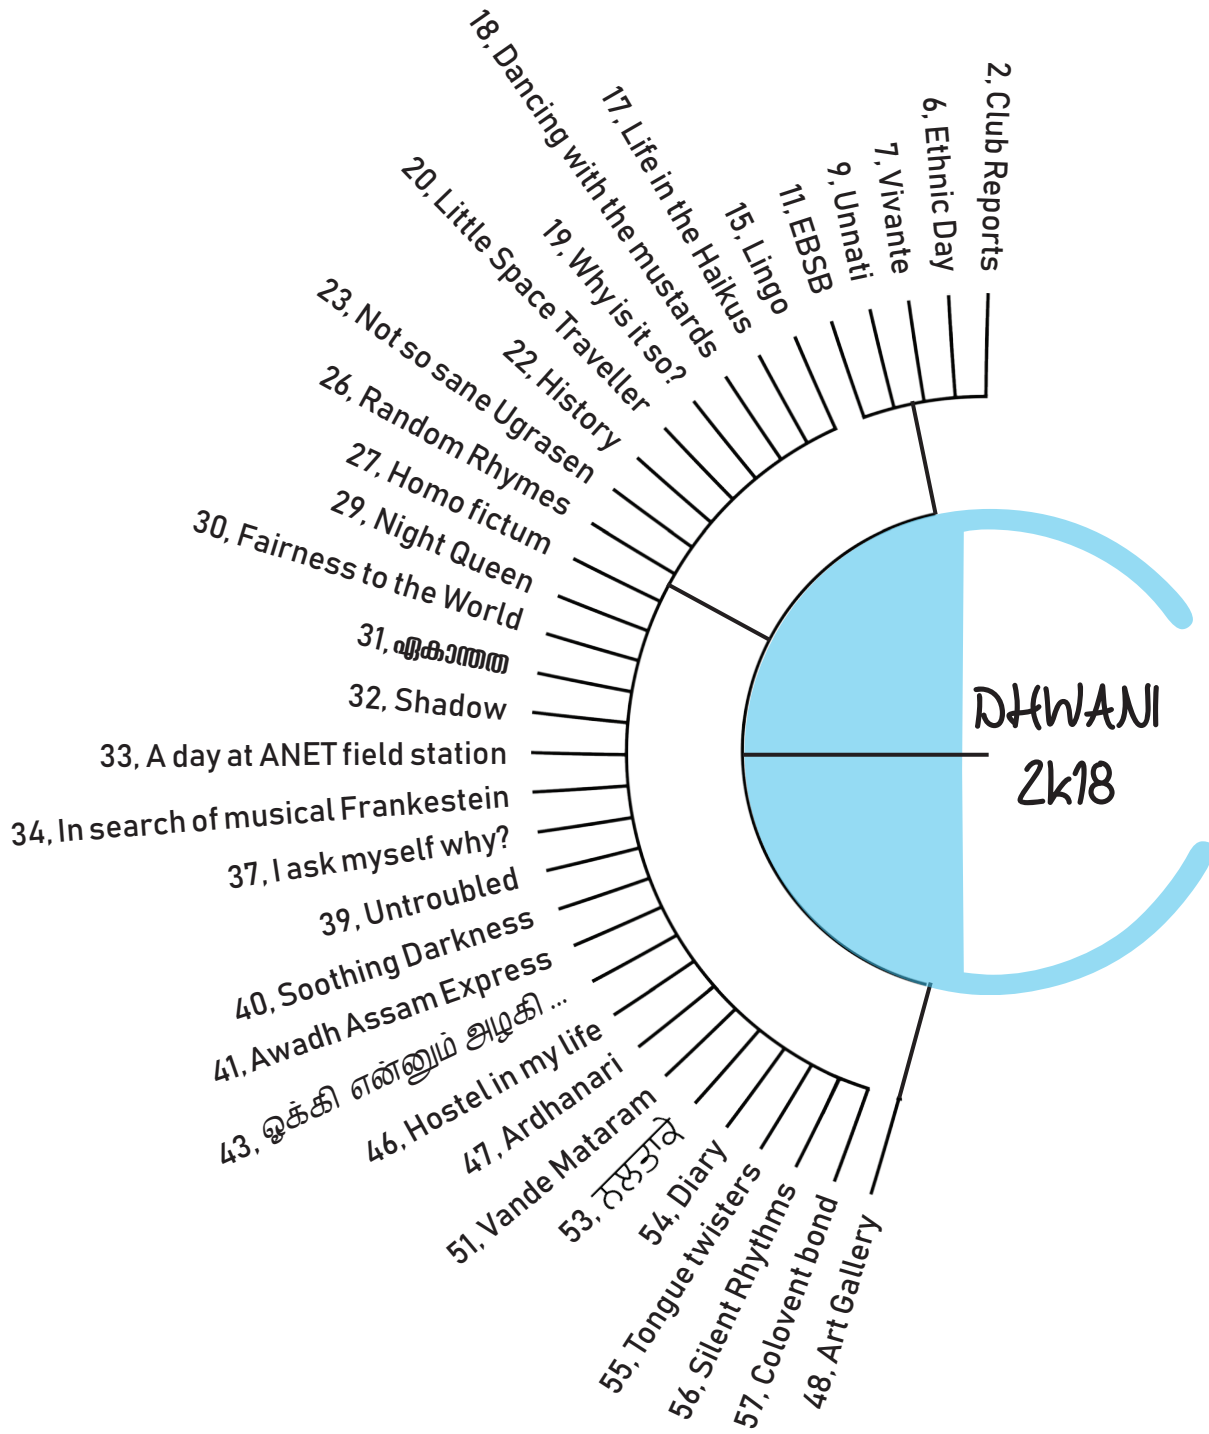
2, Club Reports
6, Ethnic Day
7, Vivante
9, Unnati
11, EBSB
15, Lingo
17, Life in the Haikus
18, Dancing with the mustards
19, Why is it so?
20, Little Space Traveller
22, History
23, Not so sane Ugrasen
26, Random Rhymes
27, Homo fictum
29, Night Queen
30, Fairness to the World
31, ഏകാന്തത
32, Shadow
33, A day at ANET field station
34, In search of musical Frankestein
37, I ask myself why?
39, Untroubled
40, Soothing Darkness
41, Awadh Assam Express
43, ஒக்கி என்னும் அழகி ...
46, Hostel in my life
47, Ardhanari
51, Vande Mataram
53, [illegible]
54, Diary
55, Tongue twisters
56, Silent Rhythms
57, Colovent bond
48, Art Gallery

DHWANI
2k18